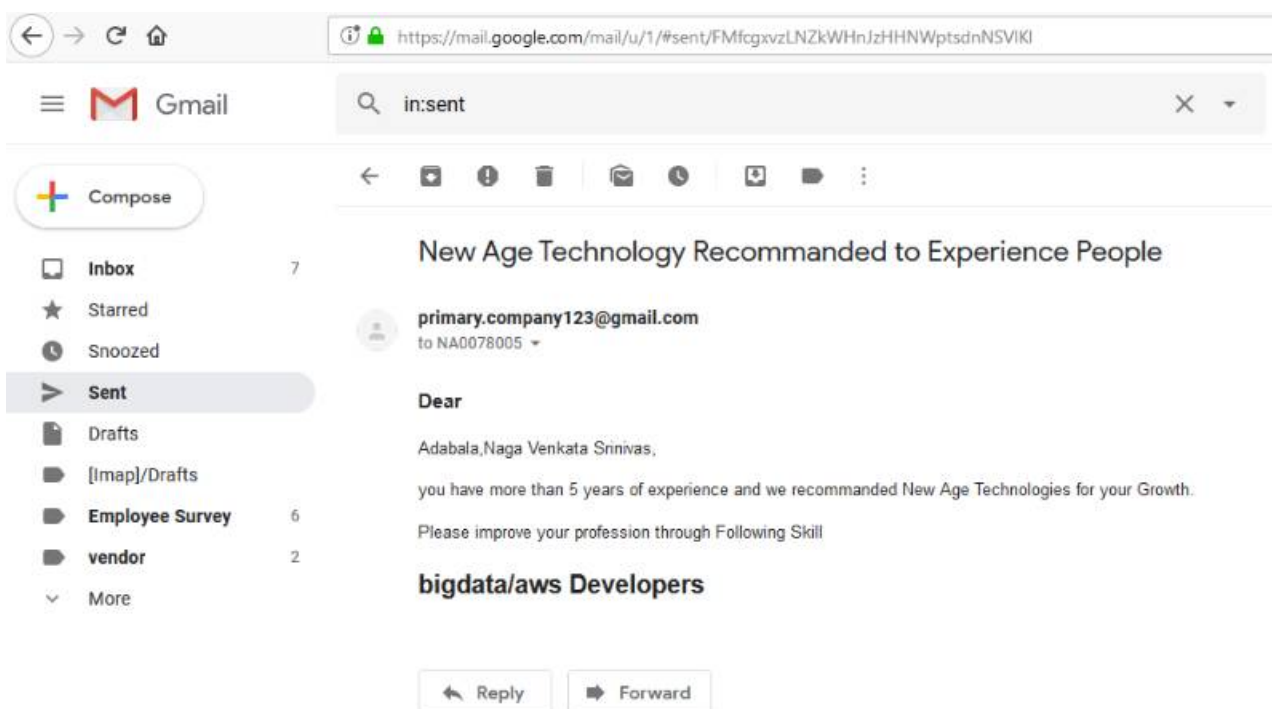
https://mail.google.com/mail/u/1/#sent/FMfcgxvzLNZkWHnJzHHNWptsdnNSVIKI

Gmail

in:sent

Compose

Inbox 7
Starred
Snoozed
Sent
Drafts
[Imap]/Drafts
Employee Survey 6
vendor 2
More

New Age Technology Recommanded to Experience People

primary.company123@gmail.com
to NA0078005

Dear

Adabala,Naga Venkata Srinivas,

you have more than 5 years of experience and we recommanded New Age Technologies for your Growth.

Please improve your profession through Following Skill

bigdata/aws Developers

Reply Forward